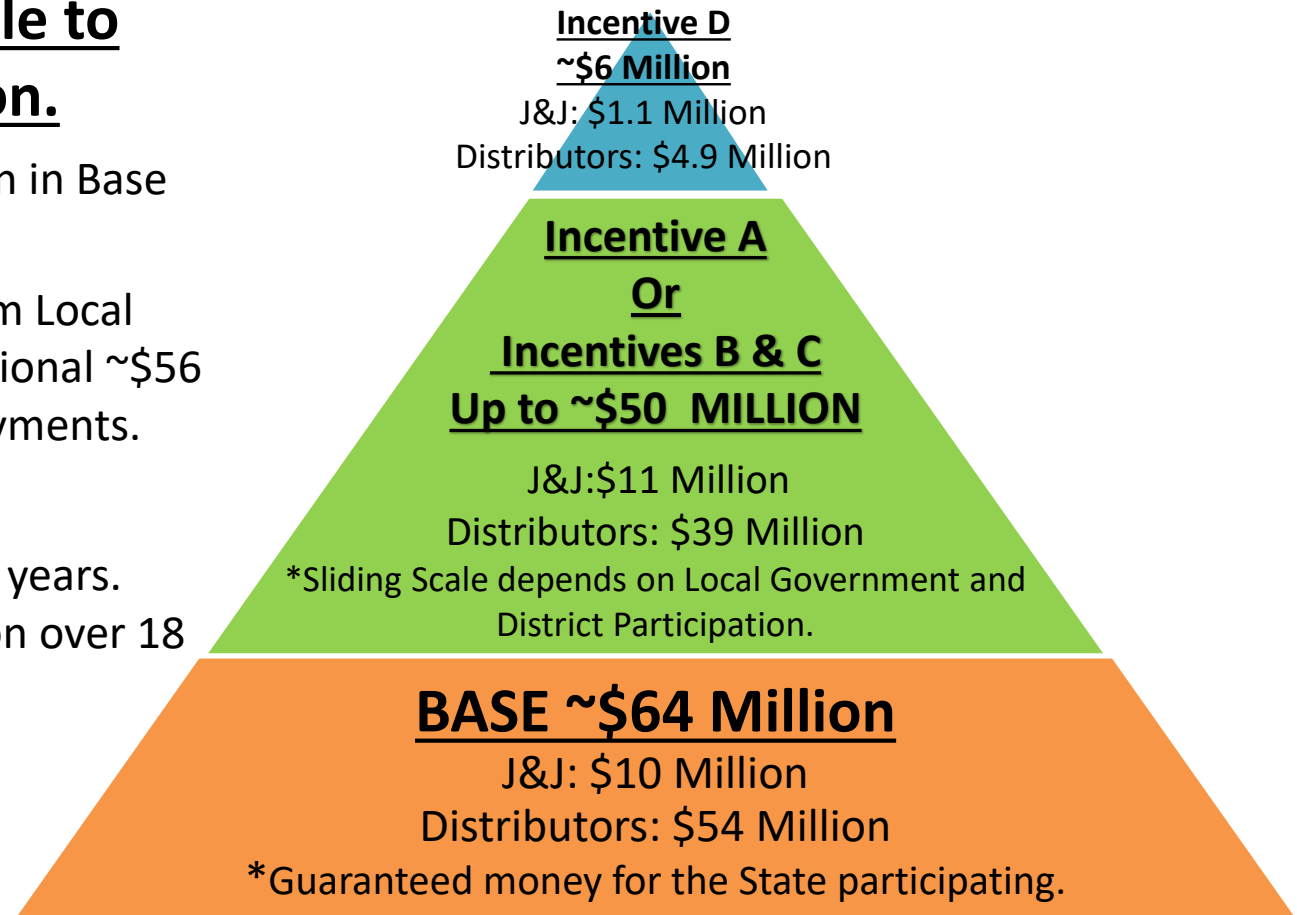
le to
on.

n in Base

m Local
ional ~\$56
yments.

years.
on over 18

Incentive D
~\$6 Million
J&J: \$1.1 Million
Distributors: \$4.9 Million

Incentive A
Or
Incentives B & C
Up to ~\$50 MILLION

J&J:\$11 Million
Distributors: \$39 Million
*Sliding Scale depends on Local Government and District Participation.

BASE ~\$64 Million
J&J: \$10 Million
Distributors: \$54 Million
*Guaranteed money for the State participating.